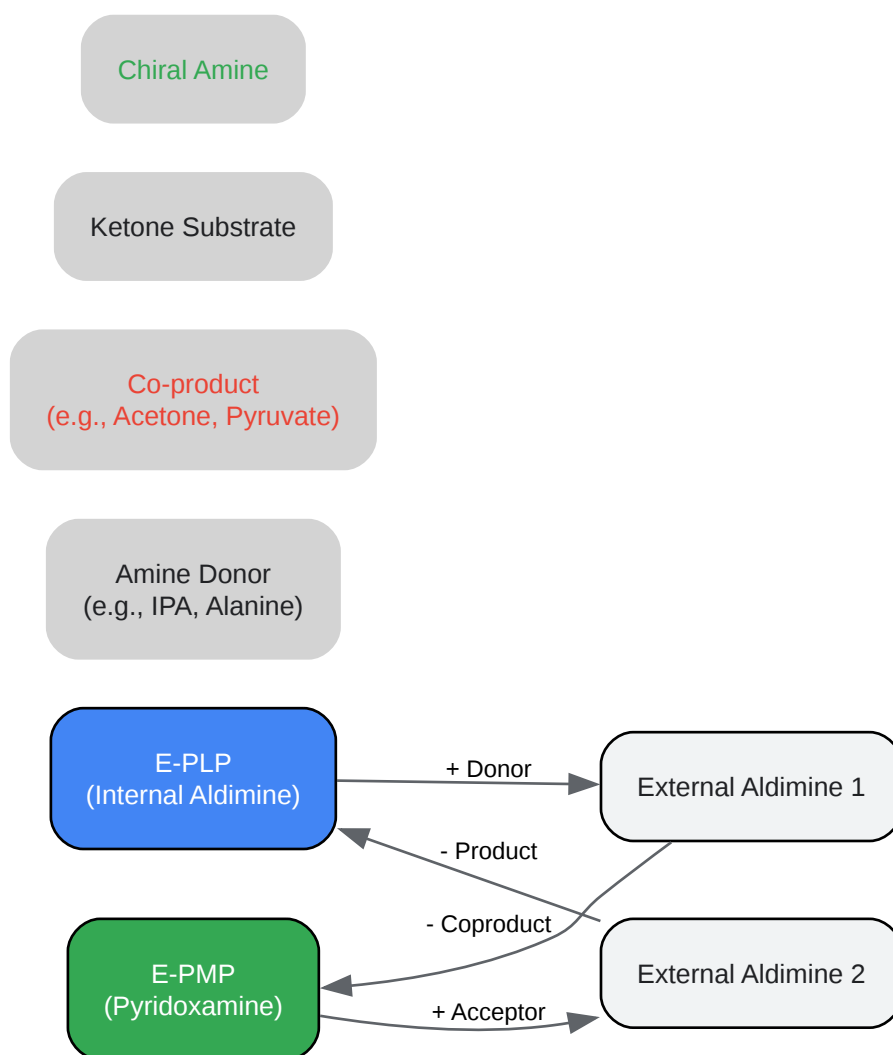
Chiral Amine

Ketone Substrate

Co-product
(e.g., Acetone, Pyruvate)

Amine Donor
(e.g., IPA, Alanine)

E-PLP
(Internal Aldimine)

+ Donor

External Aldimine 1

- Product

- Coproduct

E-PMP
(Pyridoxamine)

External Aldimine 2

+ Acceptor